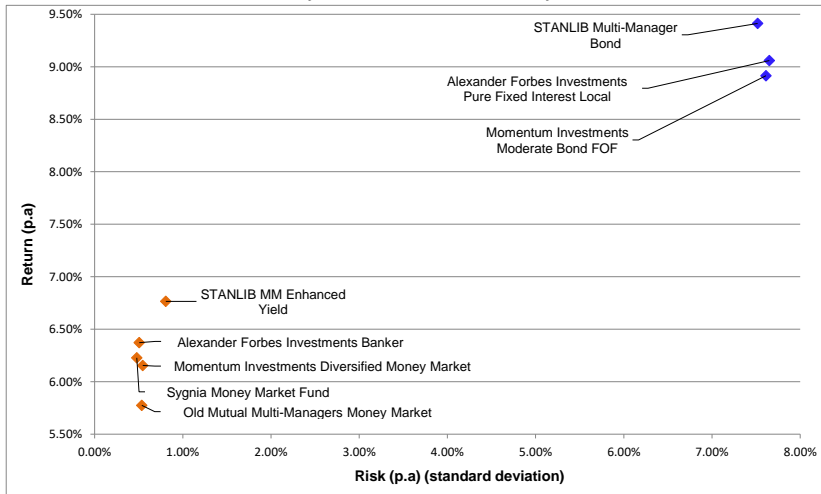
9.50%
9.00%
8.50%
8.00%
7.50%
7.00%
6.50%
6.00%
5.50%

Return (p.a)

STANLIB Multi-Manager Bond

Alexander Forbes Investments Pure Fixed Interest Local

Momentum Investments Moderate Bond FOF

STANLIB MM Enhanced Yield

Alexander Forbes Investments Banker

Momentum Investments Diversified Money Market

Sygnia Money Market Fund

Old Mutual Multi-Managers Money Market

0.00%
1.00%
2.00%
3.00%
4.00%
5.00%
6.00%
7.00%
8.00%

Risk (p.a) (standard deviation)